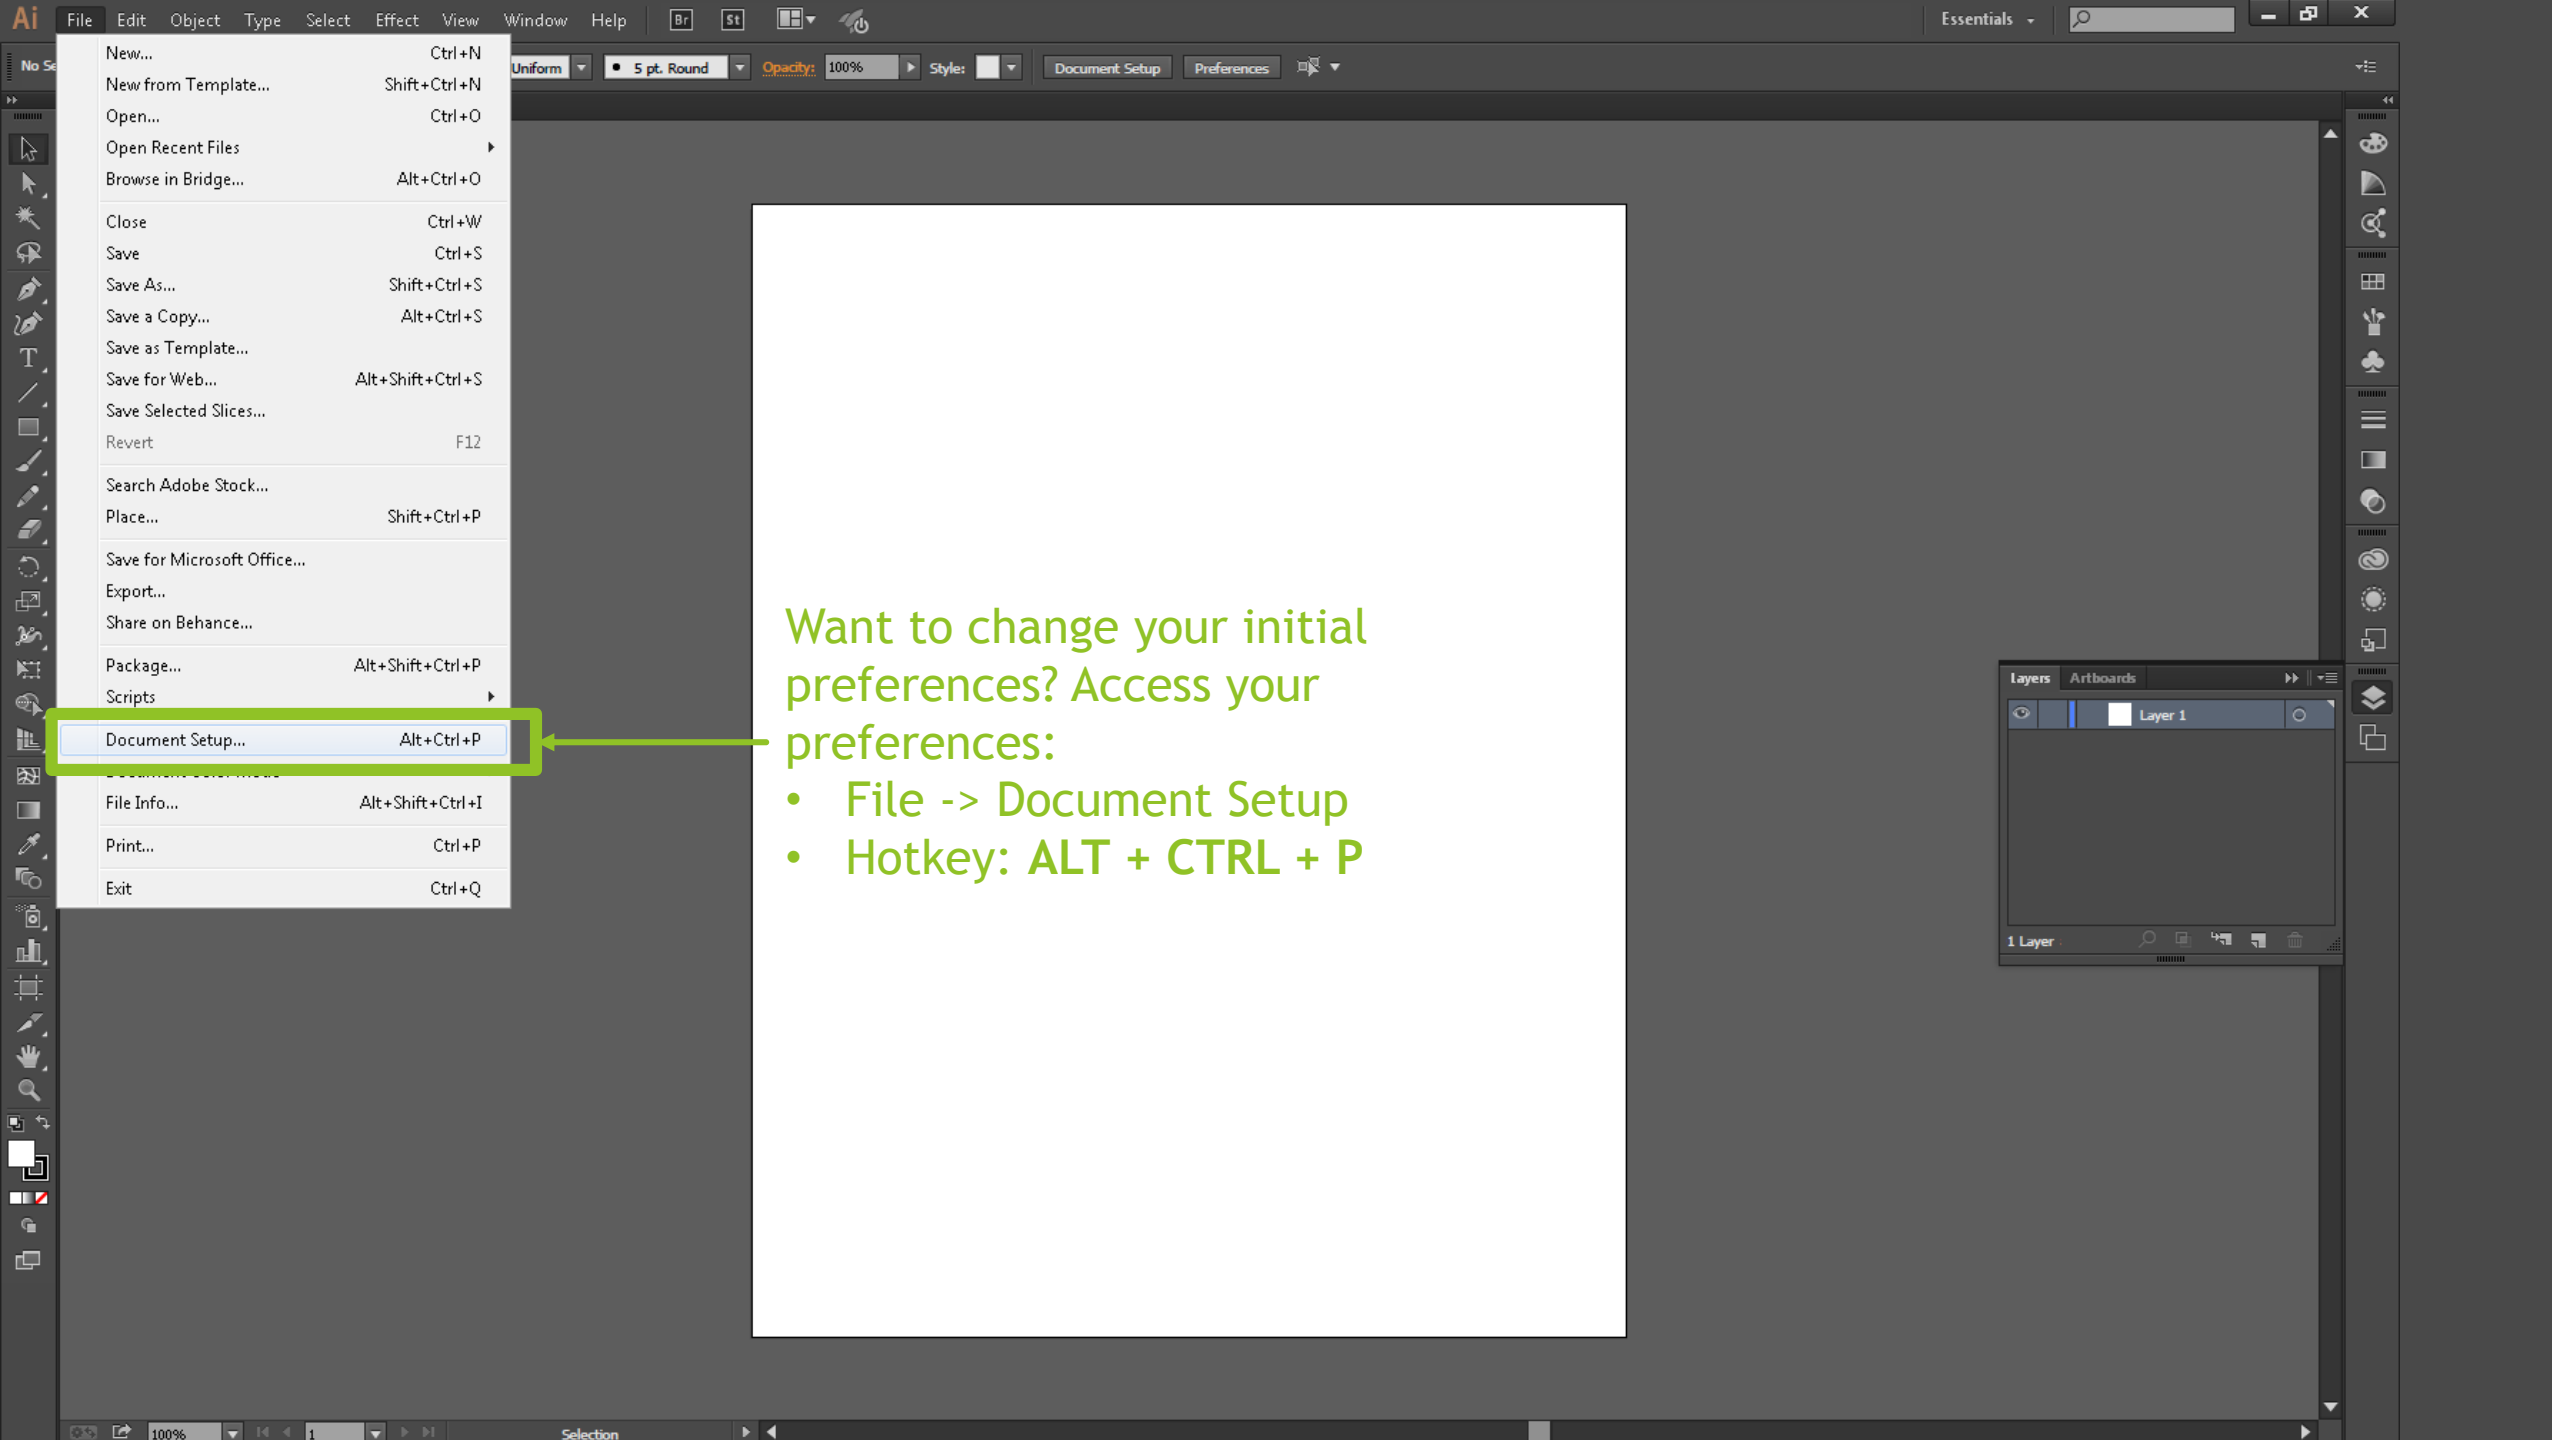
Ai File Edit Object Type Select Effect View Window Help Br St

Essentials

No Se Uniform 5 pt. Round Opacity: 100% Style: Document Setup Preferences

New... Ctrl+N
New from Template... Shift+Ctrl+N
Open... Ctrl+O
Open Recent Files
Browse in Bridge... Alt+Ctrl+O
Close Ctrl+W
Save Ctrl+S
Save As... Shift+Ctrl+S
Save a Copy... Alt+Ctrl+S
Save as Template...
Save for Web... Alt+Shift+Ctrl+S
Save Selected Slices...
Revert F12
Search Adobe Stock...
Place... Shift+Ctrl+P
Save for Microsoft Office...
Export...
Share on Behance...
Package... Alt+Shift+Ctrl+P
Scripts
Document Setup... Alt+Ctrl+P
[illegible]
File Info... Alt+Shift+Ctrl+I
Print... Ctrl+P
Exit Ctrl+Q

Want to change your initial preferences? Access your preferences:
• File -> Document Setup
• Hotkey: **ALT + CTRL + P**

Layers Artboards
Layer 1
1 Layer

100% 1 Selection